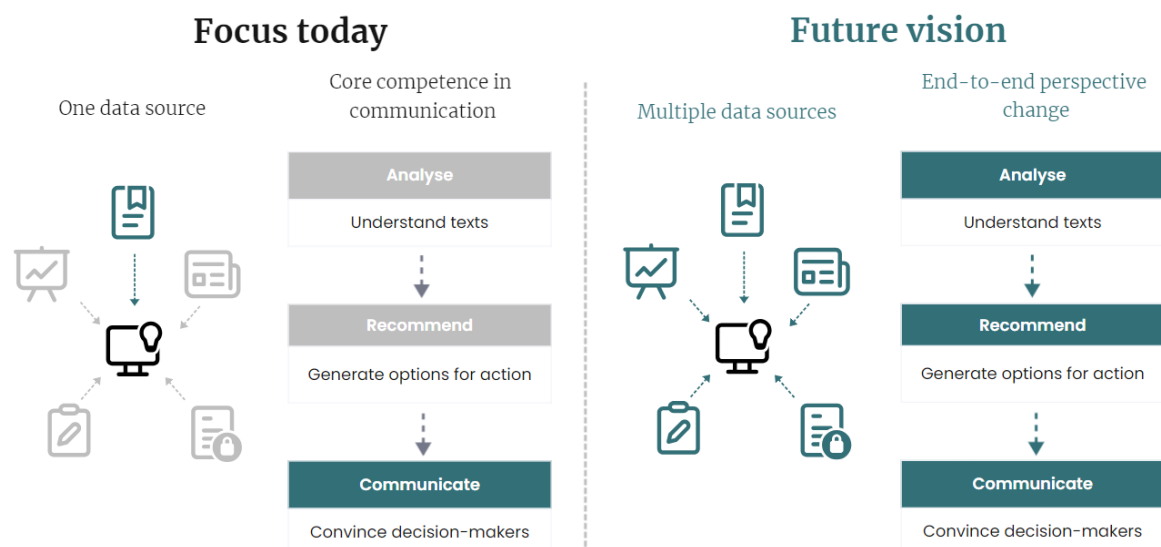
Focus today

One data source

Core competence in communication

Analyse

Understand texts

Recommend

Generate options for action

Communicate

Convince decision-makers

Future vision

Multiple data sources

End-to-end perspective change

Analyse

Understand texts

Recommend

Generate options for action

Communicate

Convince decision-makers